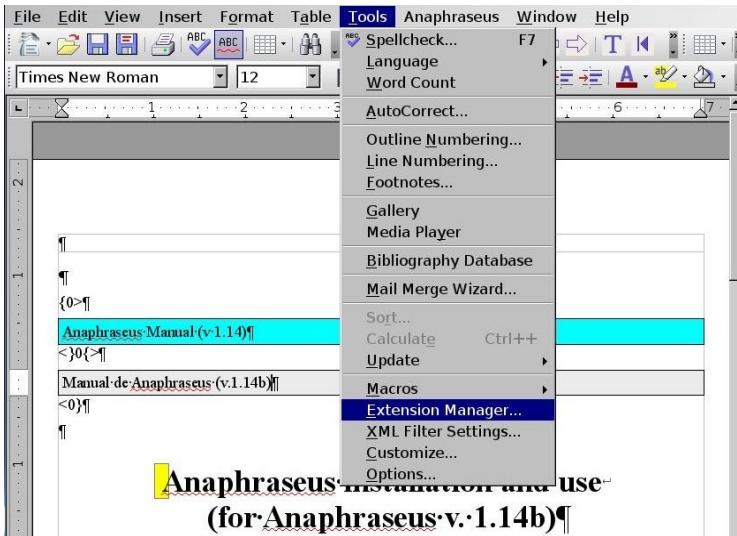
File Edit View Insert Format Table Tools Anaphraseus Window Help

Times New Roman 12

Spellcheck... F7
Language
Word Count
AutoCorrect...
Outline Numbering...
Line Numbering...
Footnotes...
Gallery
Media Player
Bibliography Database
Mail Merge Wizard...
Sort...
Calculate Ctrl++
Update
Macros
Extension Manager...
XML Filter Settings...
Customize...
Options...

¶

¶

{0>¶

Anaphraseus·Manual·(v·1.14)¶

<}0{>¶

Manual·de·Anaphraseus·(v.1.14b)¶

<0}¶

¶

Anaphraseus·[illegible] and use

(for·Anaphraseus·v.·1.14b)¶